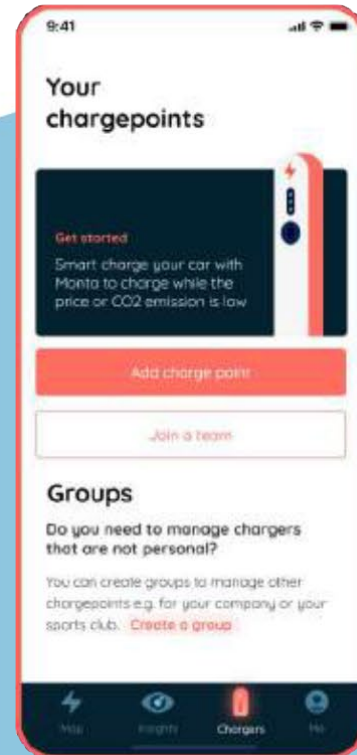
9:41

Your chargepoints

Get started

Smart charge your car with Monta to charge while the price or CO2 emission is low

Add charge point

Join a team

Groups

Do you need to manage chargers that are not personal?

You can create groups to manage other chargepoints e.g. for your company or your sports club. Create a group

Map Insights Chargers Me